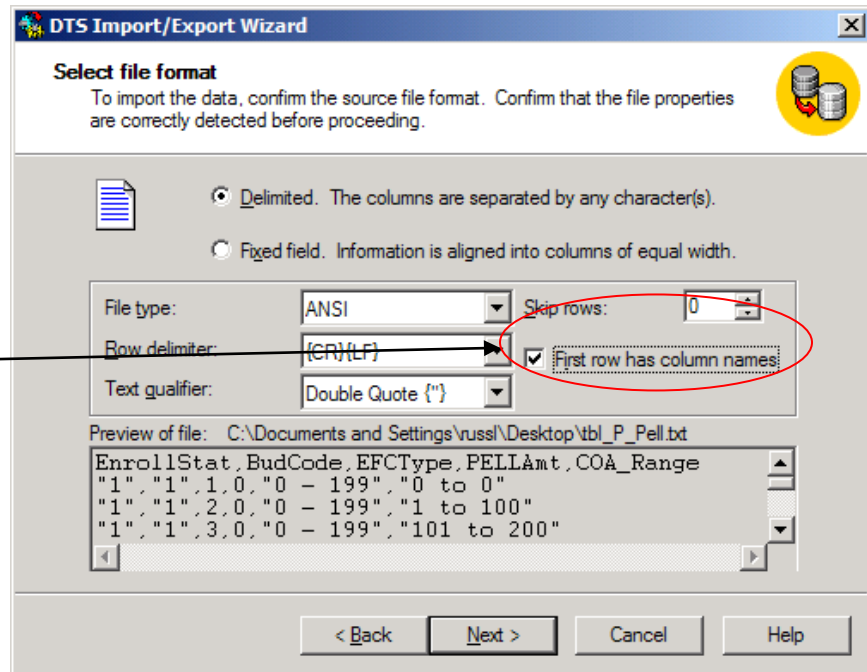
DTS Import/Export Wizard

Select file format
To import the data, confirm the source file format. Confirm that the file properties are correctly detected before proceeding.

Delimited. The columns are separated by any character(s).

Fixed field. Information is aligned into columns of equal width.

File type: ANSI
Skip rows: 0
Row delimiter: {CR}{LF}
First row has column names
Text qualifier: Double Quote {"}

Preview of file: C:\Documents and Settings\russl\Desktop\tbl_P_Pell.txt

EnrollStat,BudCode,EFCType,PELLAmt,COA_Range
"1","1",1,0,"0 - 199","0 to 0"
"1","1",2,0,"0 - 199","1 to 100"
"1","1",3,0,"0 - 199","101 to 200"

< Back
Next >
Cancel
Help